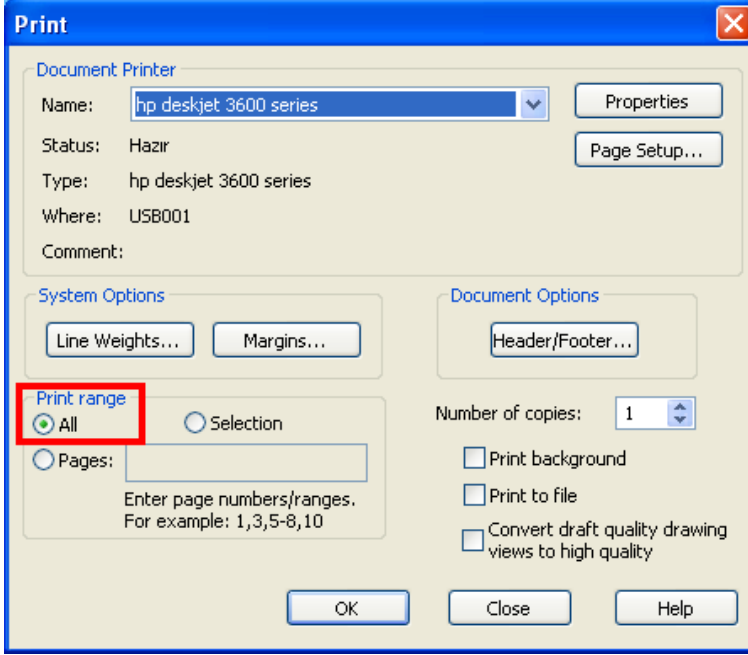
Print

Document Printer

Name: hp deskjet 3600 series

Properties

Page Setup...

Status: Hazır

Type: hp deskjet 3600 series

Where: USB001

Comment:

System Options

Line Weights...

Margins...

Document Options

Header/Footer...

Print range

All

Selection

Pages:

Enter page numbers/ranges.
For example: 1,3,5-8,10

Number of copies: 1

Print background

Print to file

Convert draft quality drawing views to high quality

OK

Close

Help